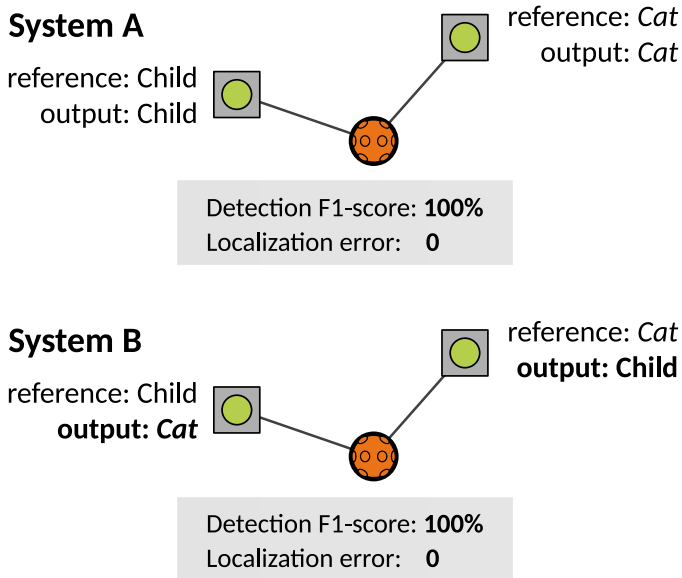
System A

reference: Child
output: Child

reference: Cat
output: Cat

Detection F1-score: 100%
Localization error: 0

System B

reference: Child
output: Cat

reference: Cat
output: Child

Detection F1-score: 100%
Localization error: 0